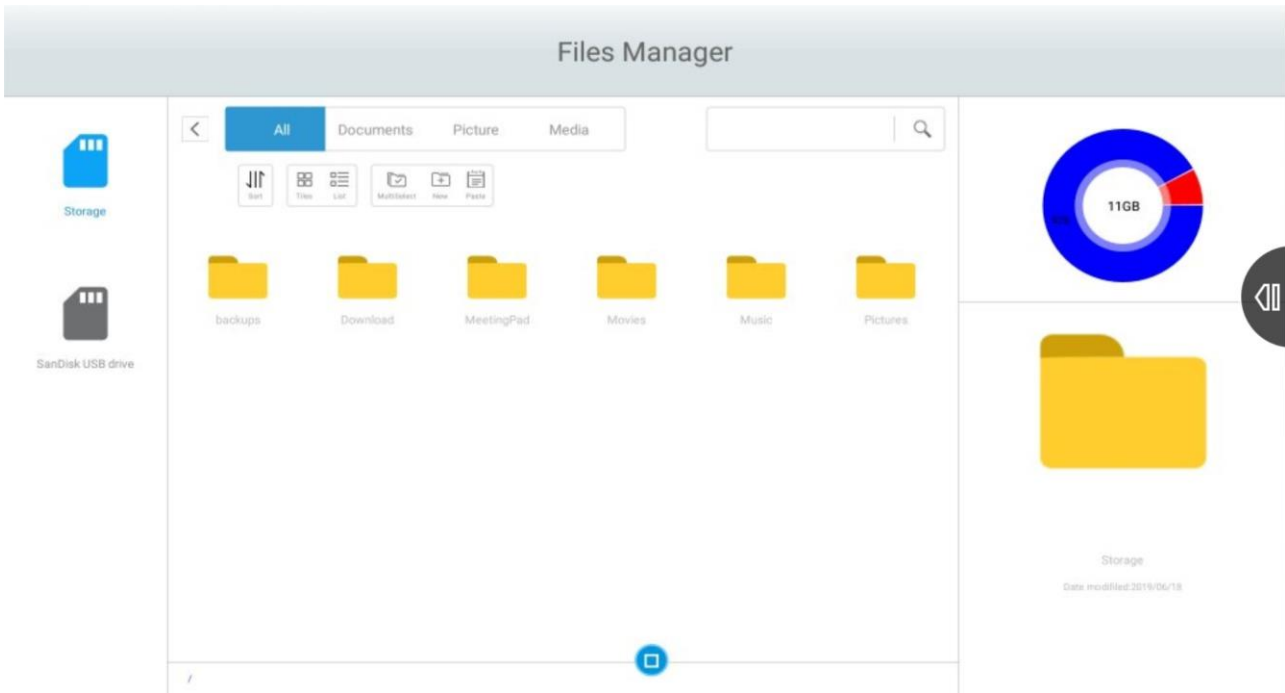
Files Manager

Storage

SanDisk USB drive

All
Documents
Picture
Media

Sort
Tiles
List
MultiSelect
New
Paste

backups
Download
MeetingPad
Movies
Music
Pictures

11GB

Storage

Date modified:2019/06/18

/